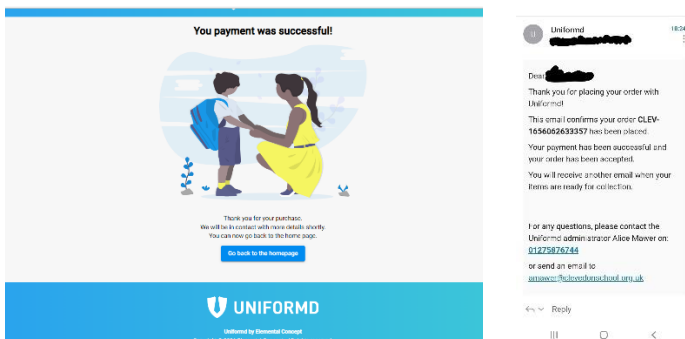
You payment was successful!

Thank you for your purchase.
We will be in contact with more details shortly.
You can now go back to the home page.

Go back to the homepage

UNIFORMD

Uniformd by Elemental Concept

U

Uniformd

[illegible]

18:24

Dear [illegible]

Thank you for placing your order with Uniformd!

This email confirms your order CLEV-1656062633357 has been placed.

Your payment has been successful and your order has been accepted.

You will receive another email when your items are ready for collection.

For any questions, please contact the Uniformd administrator Alice Mawer on: 01275876744

or send an email to amawer@clevedonschool.org.uk

Reply